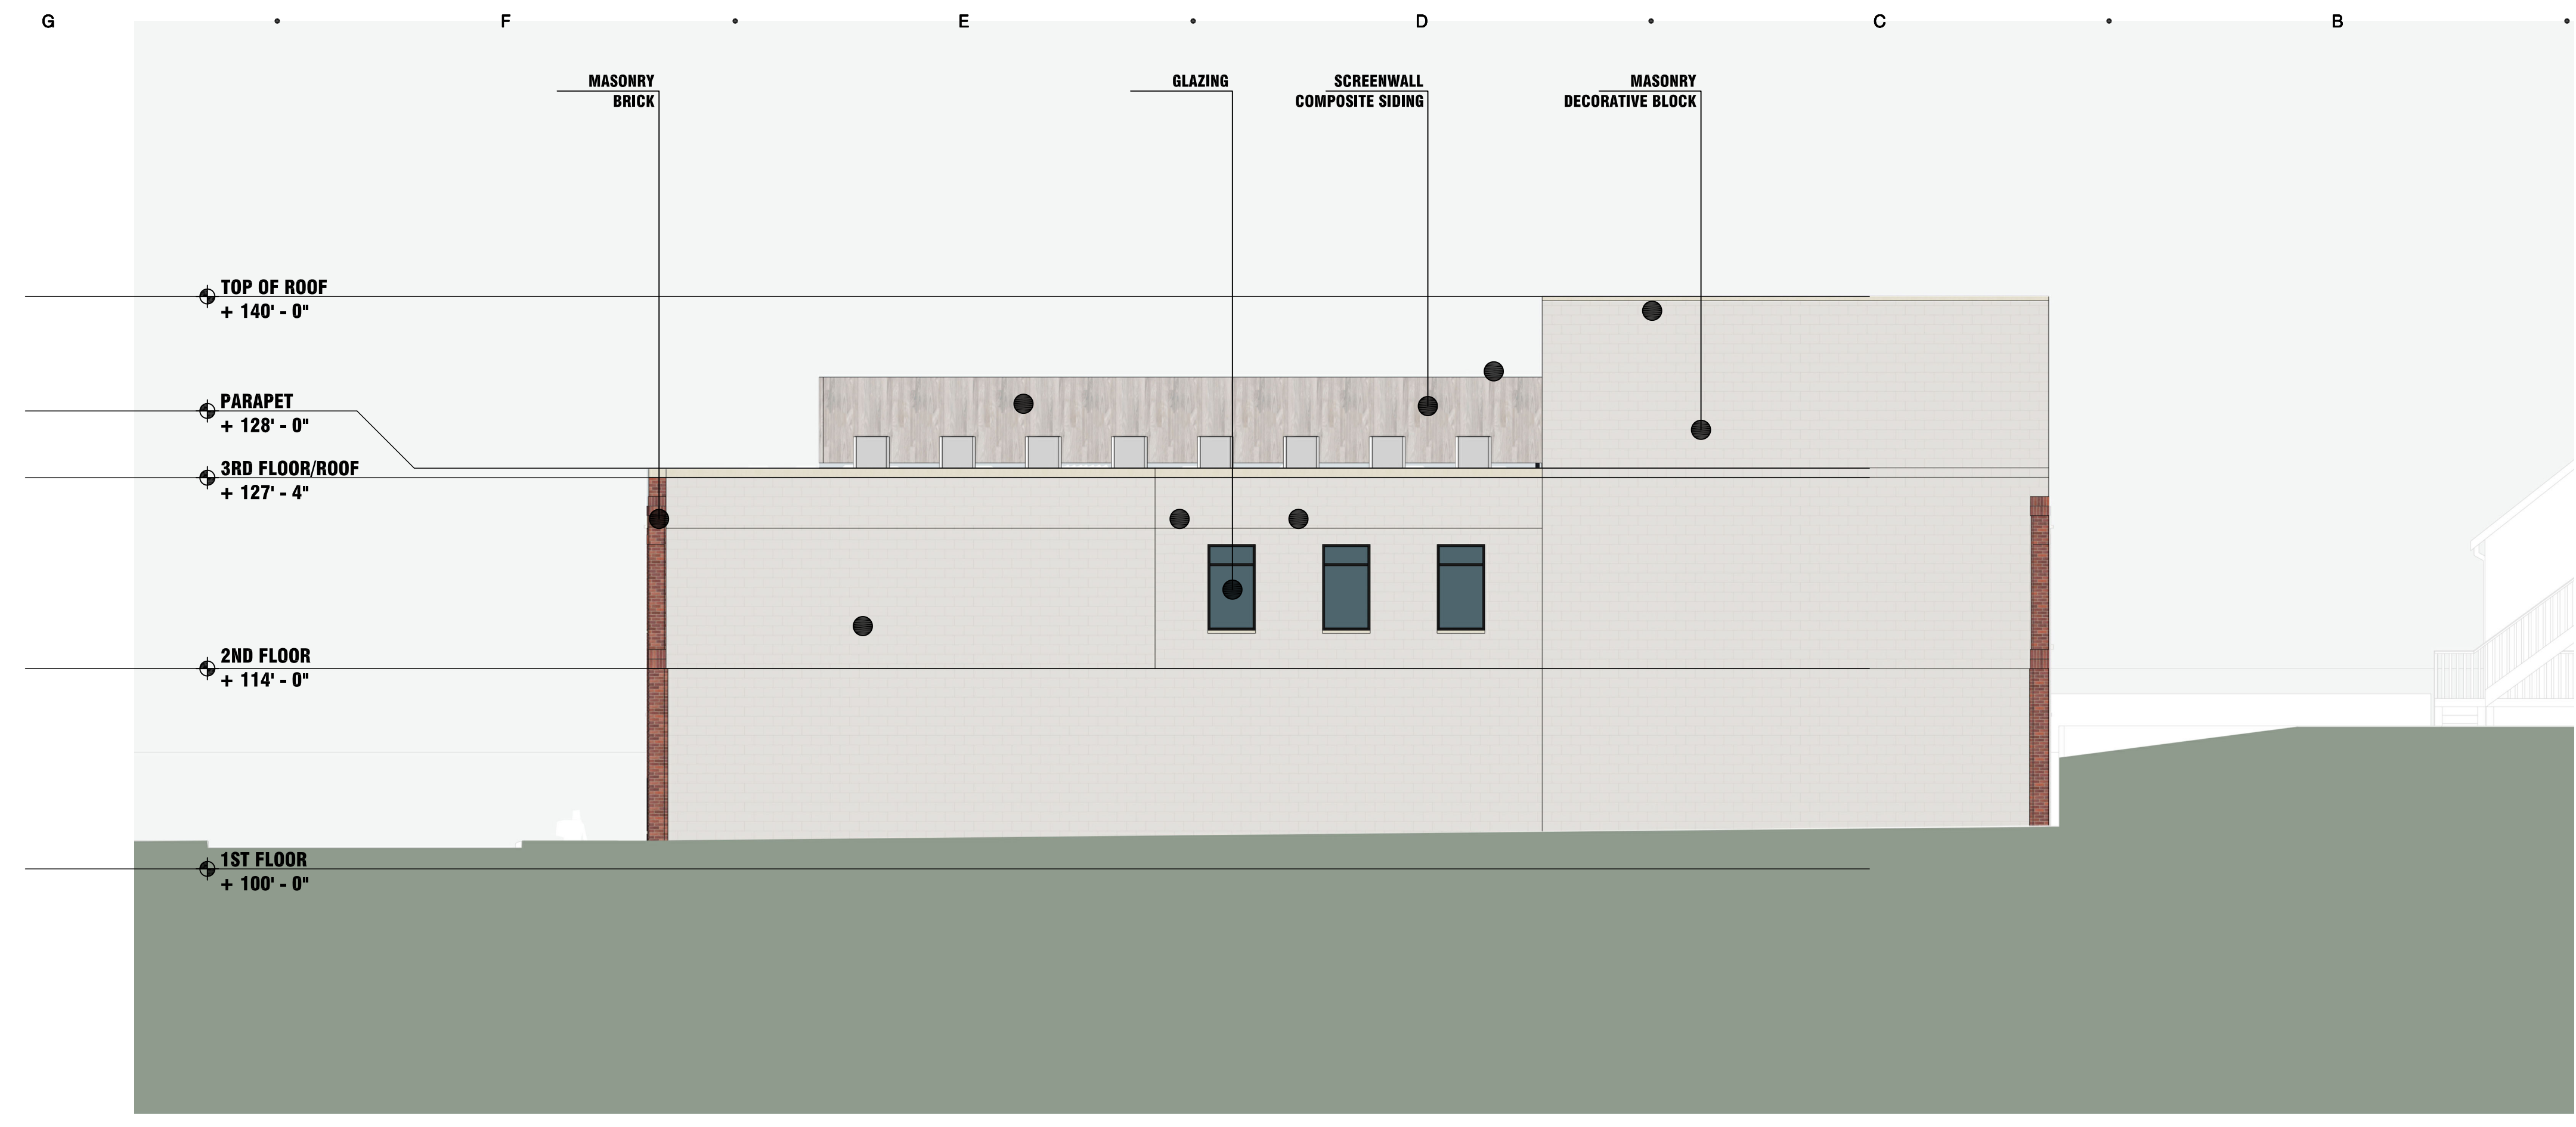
G F E D C B

MASONRY
BRICK

GLAZING

SCREENWALL
COMPOSITE SIDING

MASONRY
DECORATIVE BLOCK

TOP OF ROOF
+ 140' - 0"

PARAPET
+ 128' - 0"

3RD FLOOR/ROOF
+ 127' - 4"

2ND FLOOR
+ 114' - 0"

1ST FLOOR
+ 100' - 0"